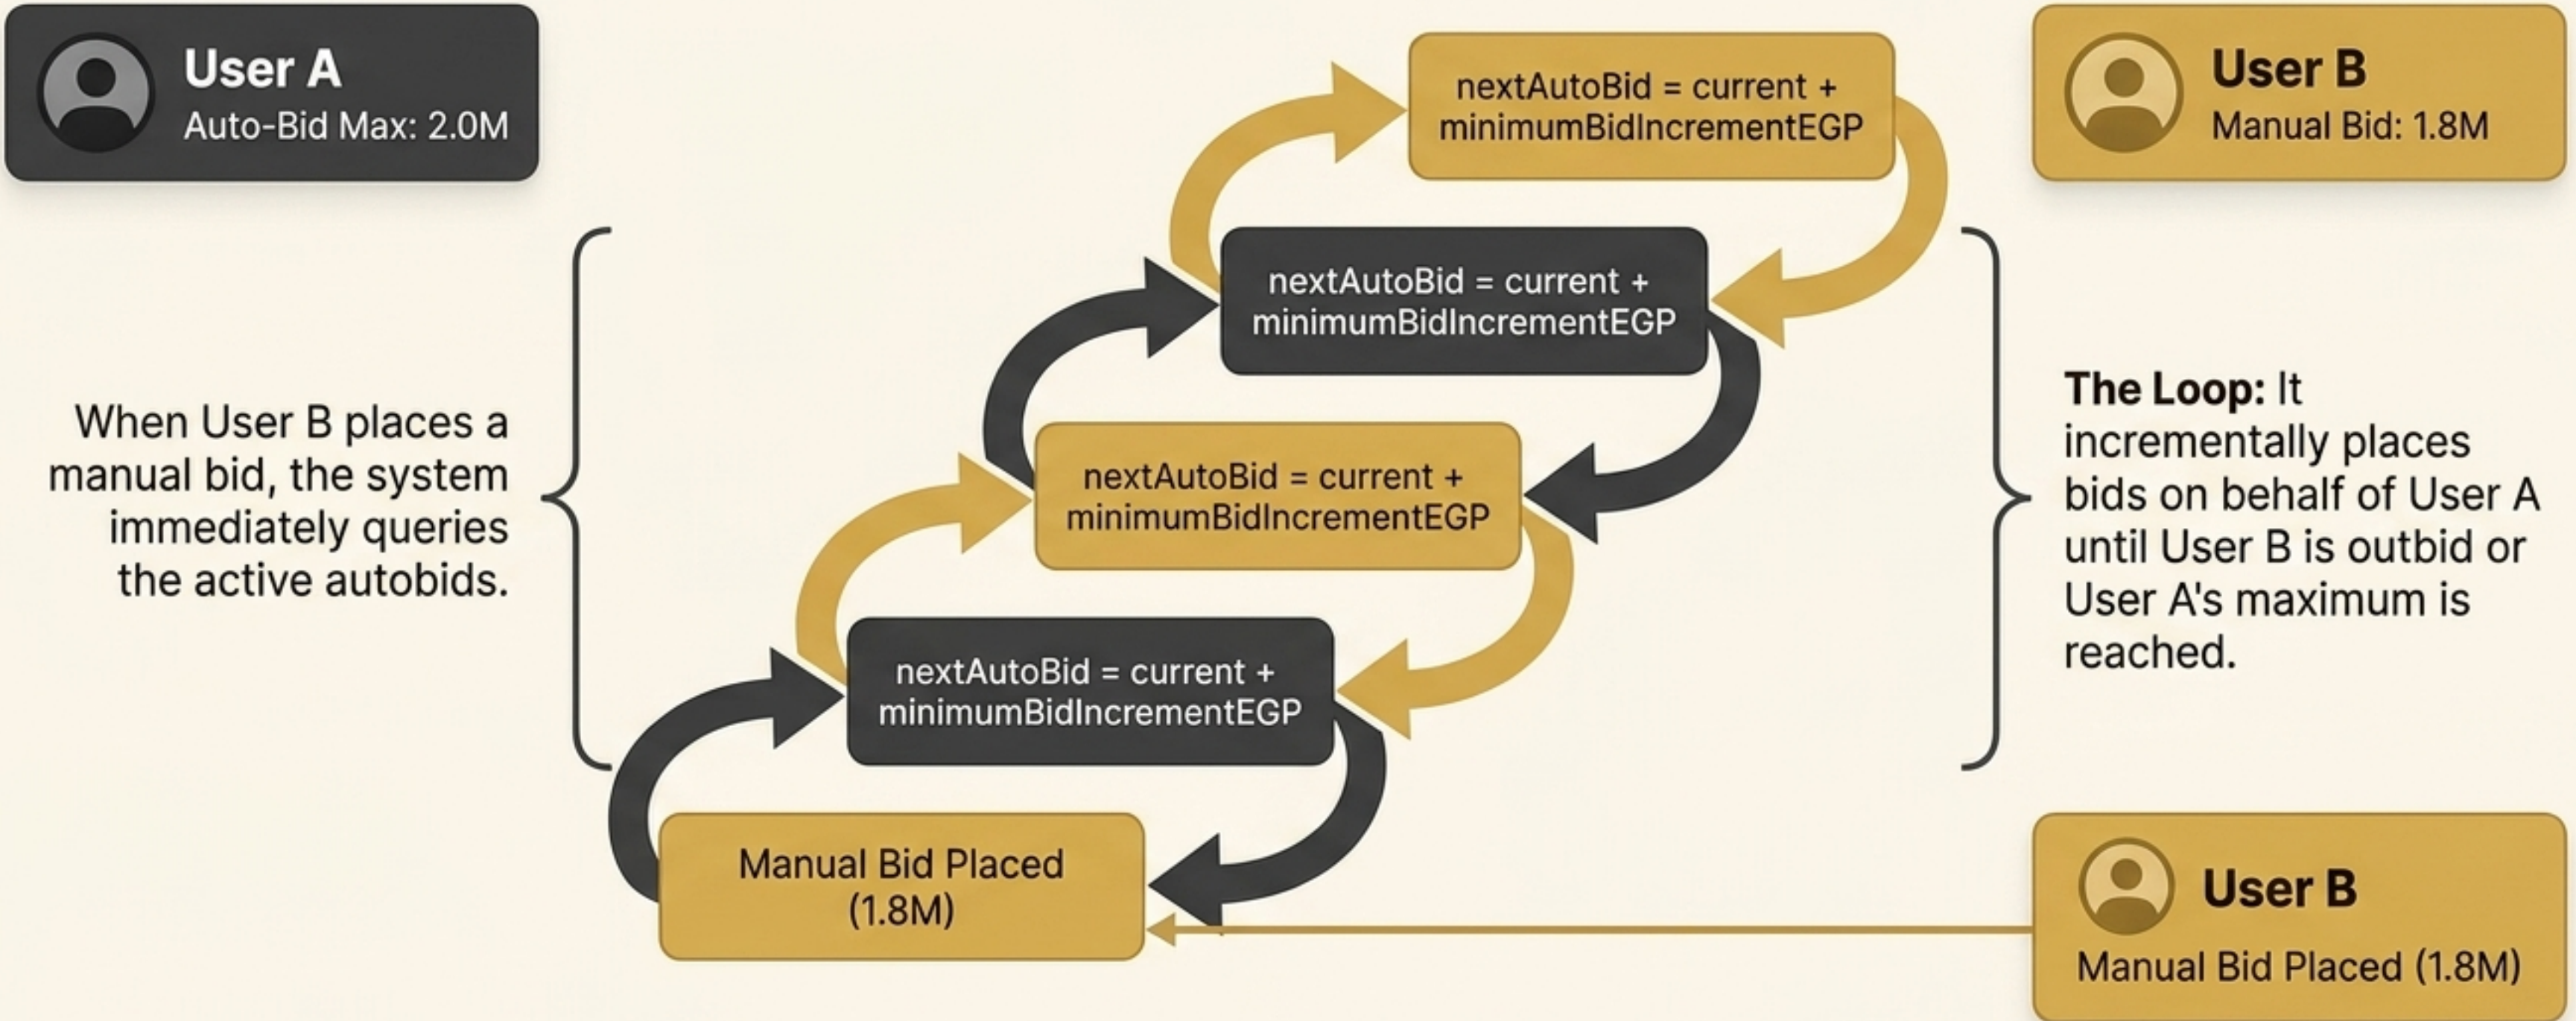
User A
Auto-Bid Max: 2.0M

User B
Manual Bid: 1.8M

When User B places a manual bid, the system immediately queries the active autobids.

nextAutoBid = current + minimumBidIncrementEGP

nextAutoBid = current + minimumBidIncrementEGP

nextAutoBid = current + minimumBidIncrementEGP

nextAutoBid = current + minimumBidIncrementEGP

Manual Bid Placed (1.8M)

**The Loop:** It incrementally places bids on behalf of User A until User B is outbid or User A's maximum is reached.

User B
Manual Bid Placed (1.8M)